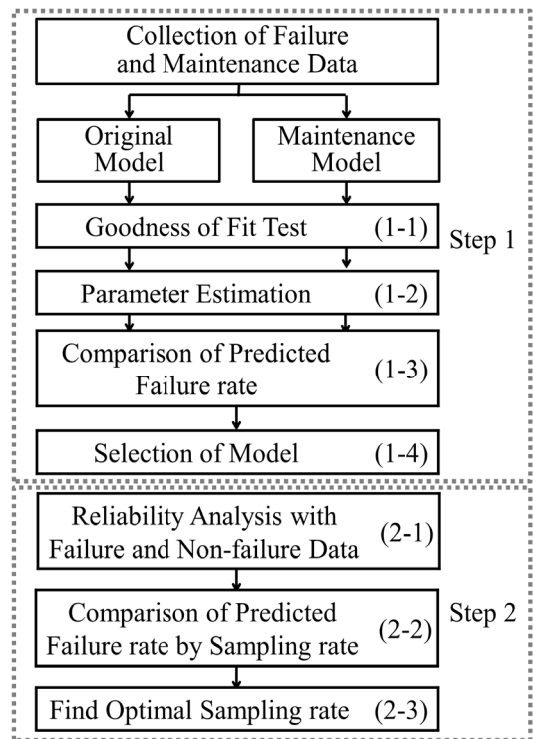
Collection of Failure and Maintenance Data

Original Model

Maintenance Model

Goodness of Fit Test (1-1)

Step 1

Parameter Estimation (1-2)

Comparison of Predicted Failure rate (1-3)

Selection of Model (1-4)

Reliability Analysis with Failure and Non-failure Data (2-1)

Comparison of Predicted Failure rate by Sampling rate (2-2)

Step 2

Find Optimal Sampling rate (2-3)